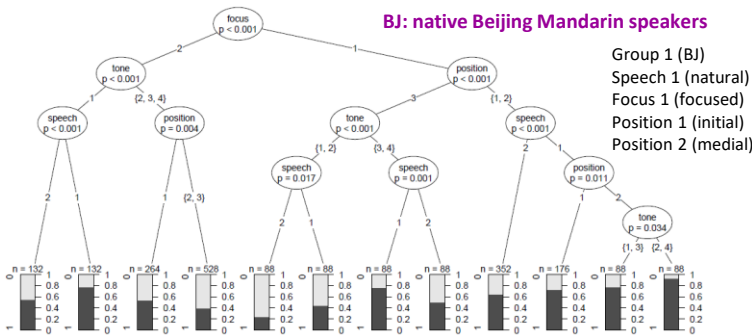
BJ: native Beijing Mandarin speakers

Group 1 (BJ)
Speech 1 (natural)
Focus 1 (focused)
Position 1 (initial)
Position 2 (medial)

focus
p < 0.001

2
1

tone
p < 0.001

1
{2, 3, 4}

position
p < 0.001

3
{1, 2}

speech
p < 0.001

2
1

position
p = 0.004

1
{2, 3}

tone
p < 0.001

{1, 2}
{3, 4}

speech
p < 0.001

2
1

speech
p = 0.017

2
1

speech
p = 0.001

1
2

position
p = 0.011

1
2

tone
p = 0.034

{1, 3}
{2, 4}

n = 132
n = 132
n = 264
n = 528
n = 88
n = 88
n = 88
n = 88
n = 352
n = 176
n = 88
n = 88

0
1
1
0.8
0.6
0.4
0.2
0